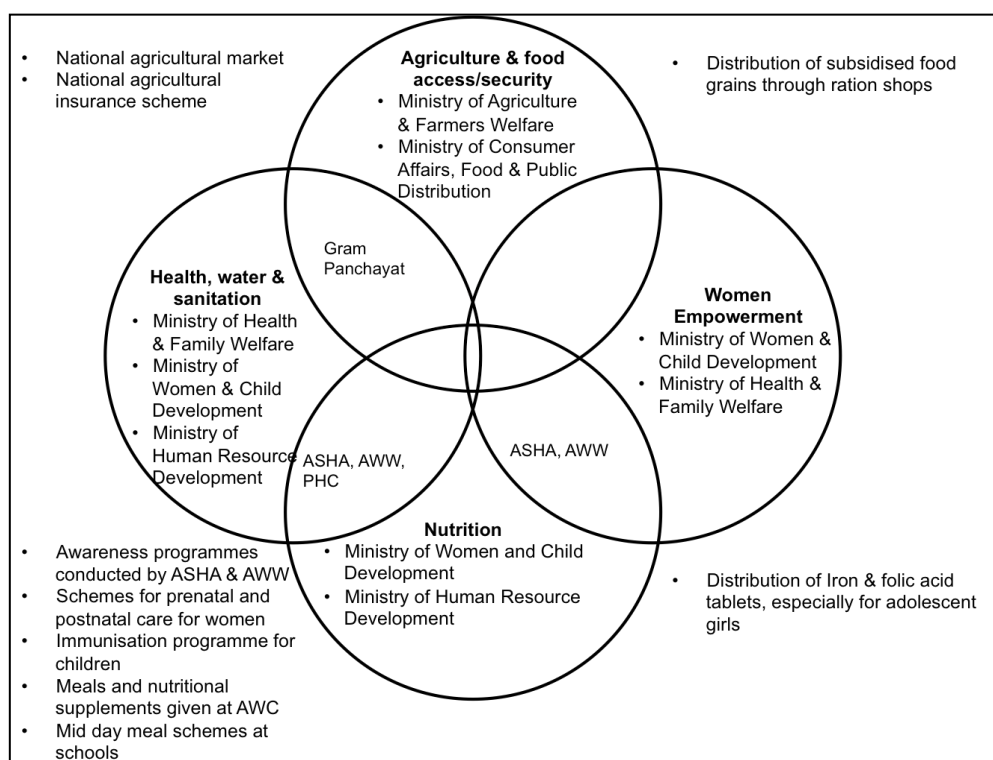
- National agricultural market
- National agricultural insurance scheme

**Agriculture & food access/security**
- Ministry of Agriculture & Farmers Welfare
- Ministry of Consumer Affairs, Food & Public Distribution

- Distribution of subsidised food grains through ration shops

Gram Panchayat

**Health, water & sanitation**
- Ministry of Health & Family Welfare
- Ministry of Women & Child Development
- Ministry of Human Resource Development

**Women Empowerment**
- Ministry of Women & Child Development
- Ministry of Health & Family Welfare

ASHA, AWW, PHC

ASHA, AWW

**Nutrition**
- Ministry of Women and Child Development
- Ministry of Human Resource Development

- Awareness programmes conducted by ASHA & AWW
- Schemes for prenatal and postnatal care for women
- Immunisation programme for children
- Meals and nutritional supplements given at AWC
- Mid day meal schemes at schools

- Distribution of Iron & folic acid tablets, especially for adolescent girls